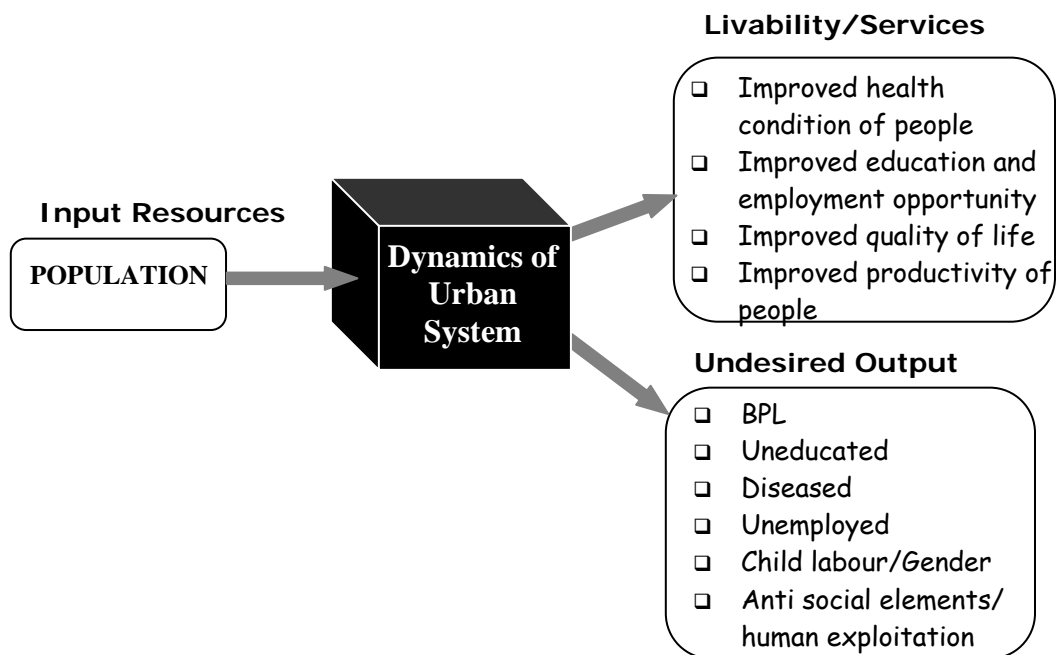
Input Resources

POPULATION

Dynamics of Urban System

Livability/Services

- Improved health condition of people
- Improved education and employment opportunity
- Improved quality of life
- Improved productivity of people

Undesired Output

- BPL
- Uneducated
- Diseased
- Unemployed
- Child labour/Gender
- Anti social elements/ human exploitation